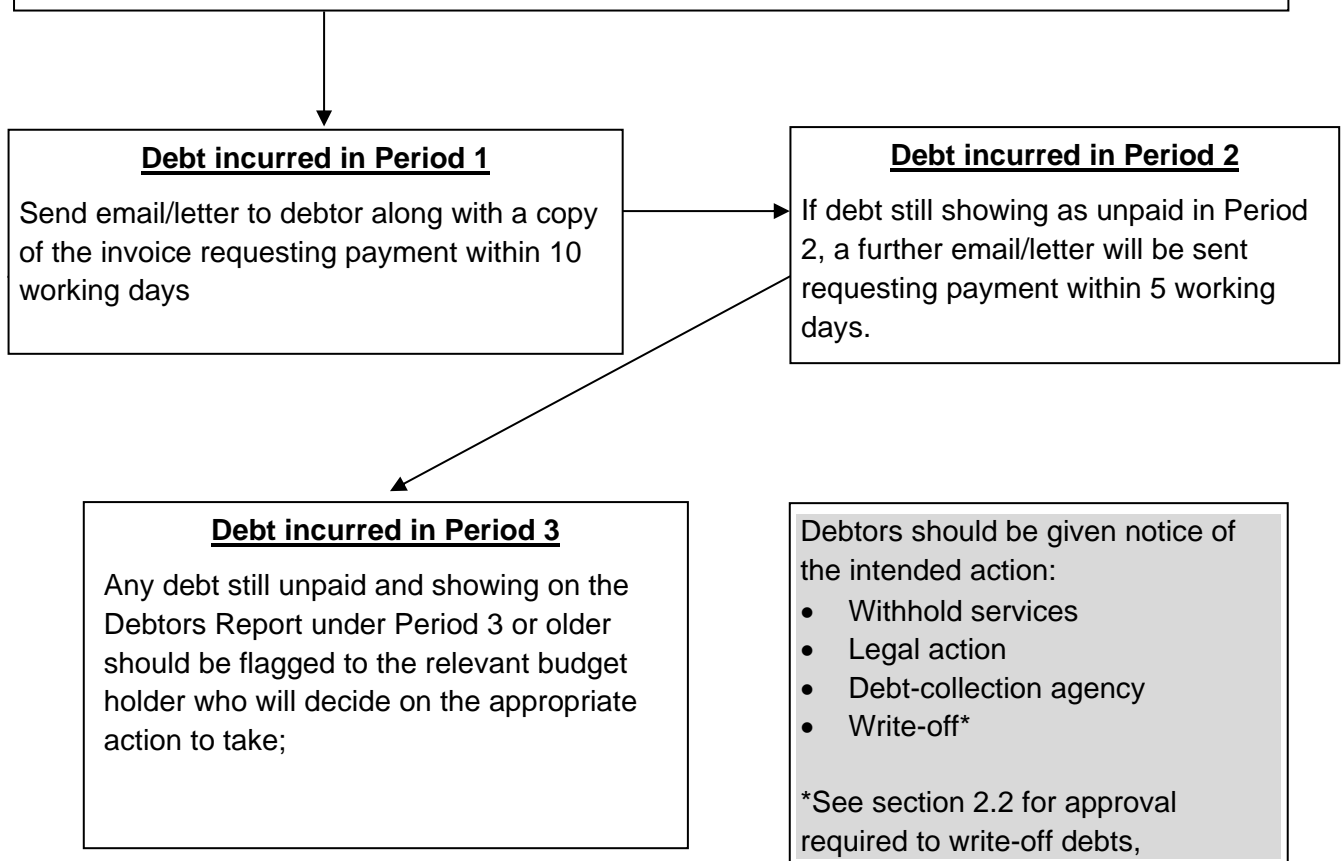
**Debt incurred in Period 1**

Send email/letter to debtor along with a copy of the invoice requesting payment within 10 working days

**Debt incurred in Period 2**

If debt still showing as unpaid in Period 2, a further email/letter will be sent requesting payment within 5 working days.

**Debt incurred in Period 3**

Any debt still unpaid and showing on the Debtors Report under Period 3 or older should be flagged to the relevant budget holder who will decide on the appropriate action to take;

Debtors should be given notice of the intended action:
- Withhold services
- Legal action
- Debt-collection agency
- Write-off*

*See section 2.2 for approval required to write-off debts,